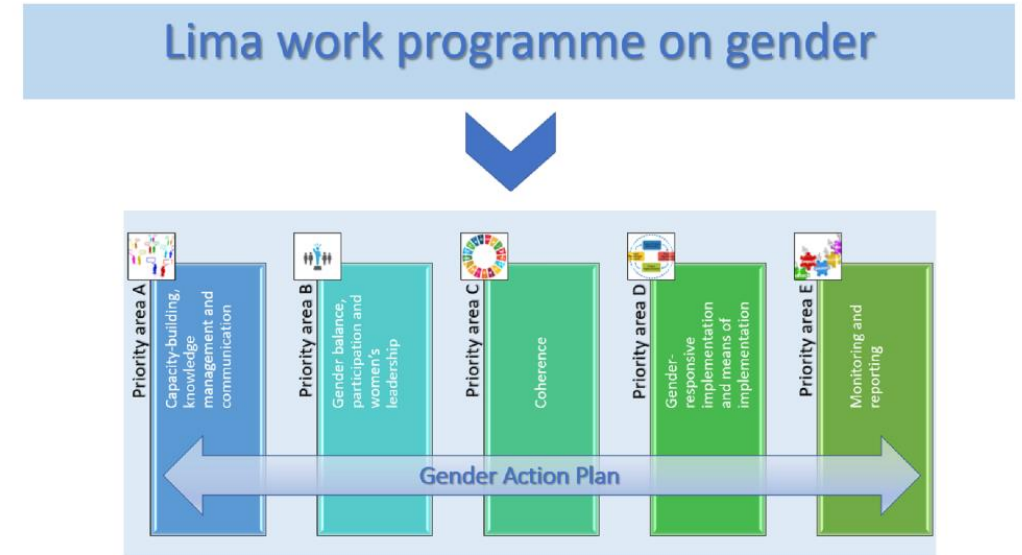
Lima work programme on gender

Priority area A
Capacity-building, knowledge management and communication

Priority area B
Gender balance, participation and women's leadership

Priority area C
Coherence

Priority area D
Gender-responsive implementation and means of implementation

Priority area E
Monitoring and reporting

Gender Action Plan